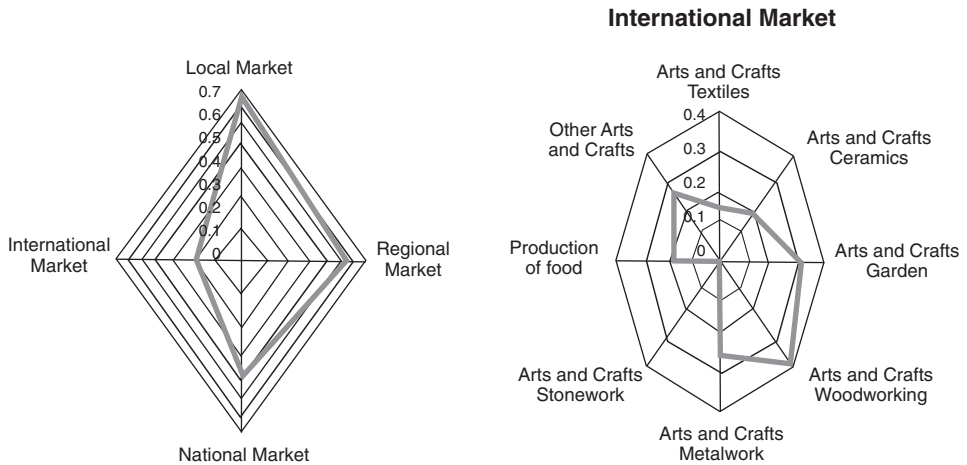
Local Market
0.7
0.6
0.5
0.4
0.3
0.2
0.1
0
International Market
Regional Market
National Market

International Market

Arts and Crafts Textiles
0.4
0.3
0.2
0.1
0
Other Arts and Crafts
Arts and Crafts Ceramics
Production of food
Arts and Crafts Garden
Arts and Crafts Stonework
Arts and Crafts Woodworking
Arts and Crafts Metalwork